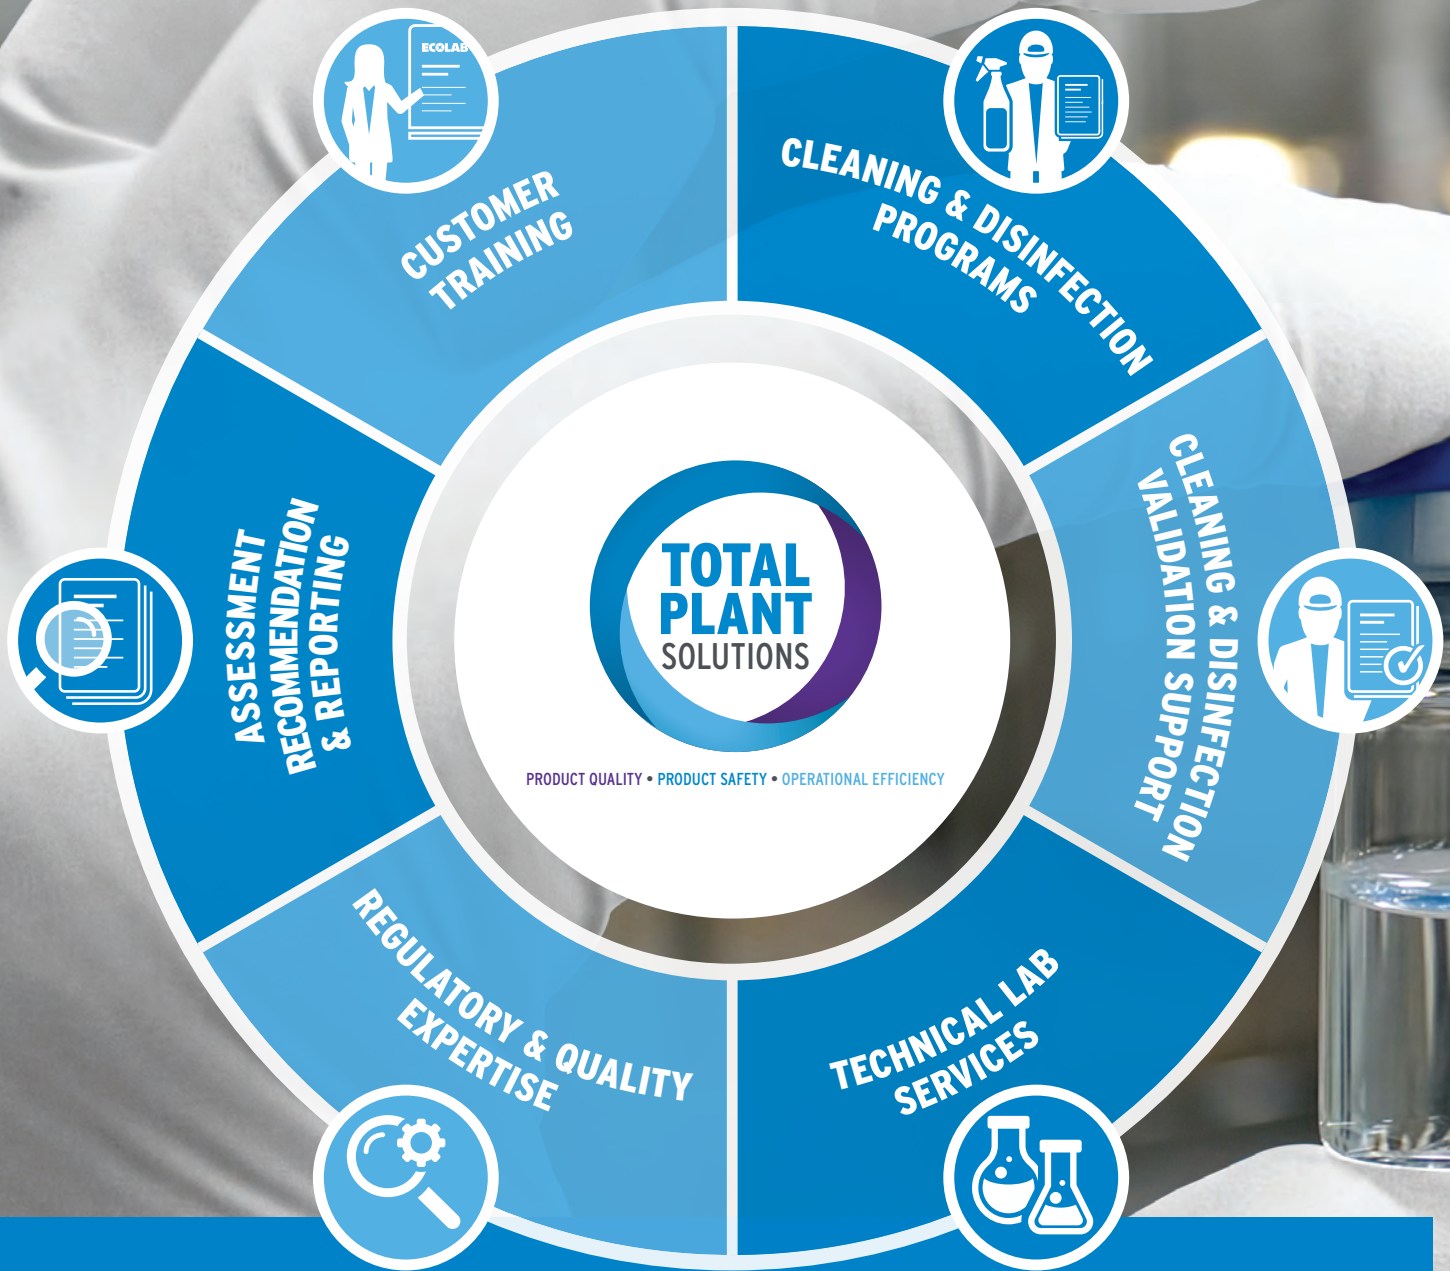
ECOLAB

CUSTOMER TRAINING

CLEANING & DISINFECTION PROGRAMS

CLEANING & DISINFECTION VALIDATION SUPPORT

TECHNICAL LAB SERVICES

REGULATORY & QUALITY EXPERTISE

ASSESSMENT RECOMMENDATION & REPORTING

TOTAL PLANT SOLUTIONS

PRODUCT QUALITY • PRODUCT SAFETY • OPERATIONAL EFFICIENCY